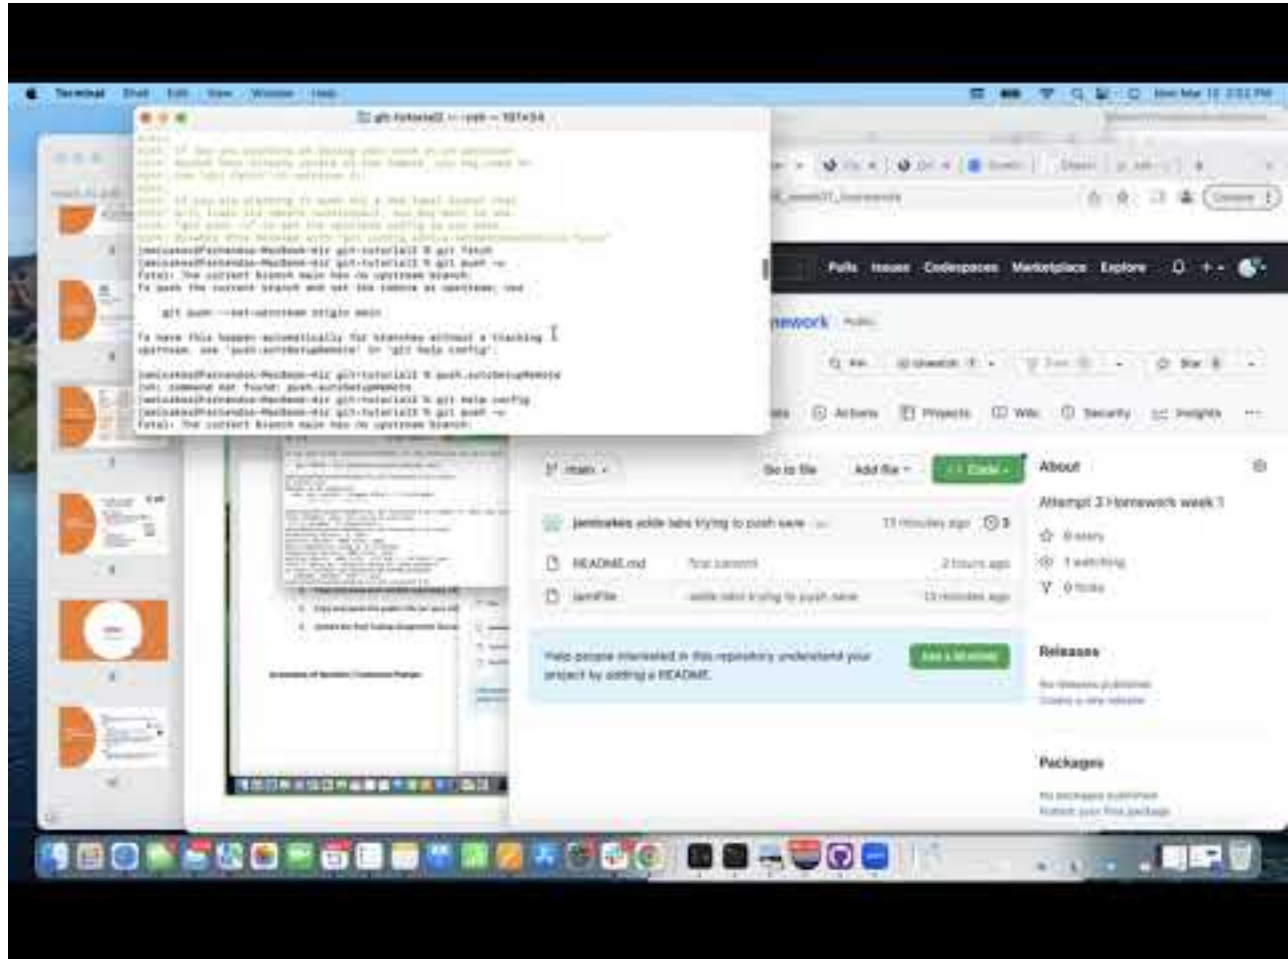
Terminal Shell Edit View Window Help

git-tutorial3 — -zsh — 101×34

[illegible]
jamieakes@Fernandos-MacBook-Air git-tutorial3 % git fetch
jamieakes@Fernandos-MacBook-Air git-tutorial3 % git push -u
fatal: The current branch main has no upstream branch.
To push the current branch and set the remote as upstream, use

    git push --set-upstream origin main

To have this happen automatically for branches without a tracking
upstream, see 'push.autoSetupRemote' in 'git help config'.

jamieakes@Fernandos-MacBook-Air git-tutorial3 % push.autoSetupRemote
zsh: command not found: push.autoSetupRemote
jamieakes@Fernandos-MacBook-Air git-tutorial3 % git help config
jamieakes@Fernandos-MacBook-Air git-tutorial3 % git push -u
fatal: The current branch main has no upstream branch.

Pulls Issues Codespaces Marketplace Explore

mework Public

Actions Projects Wiki Security Insights

main Go to file Add file Code

jamieakes adde tabs trying to push here 13 minutes ago 3

README.md first commit 2 hours ago

jamFile adde tabs trying to push here 13 minutes ago

Help people interested in this repository understand your project by adding a README. Add a README

About

Attempt 3 Homework week 1

0 stars

1 watching

0 forks

Releases

No releases published
Create a new release

Packages

No packages published
Publish your first package